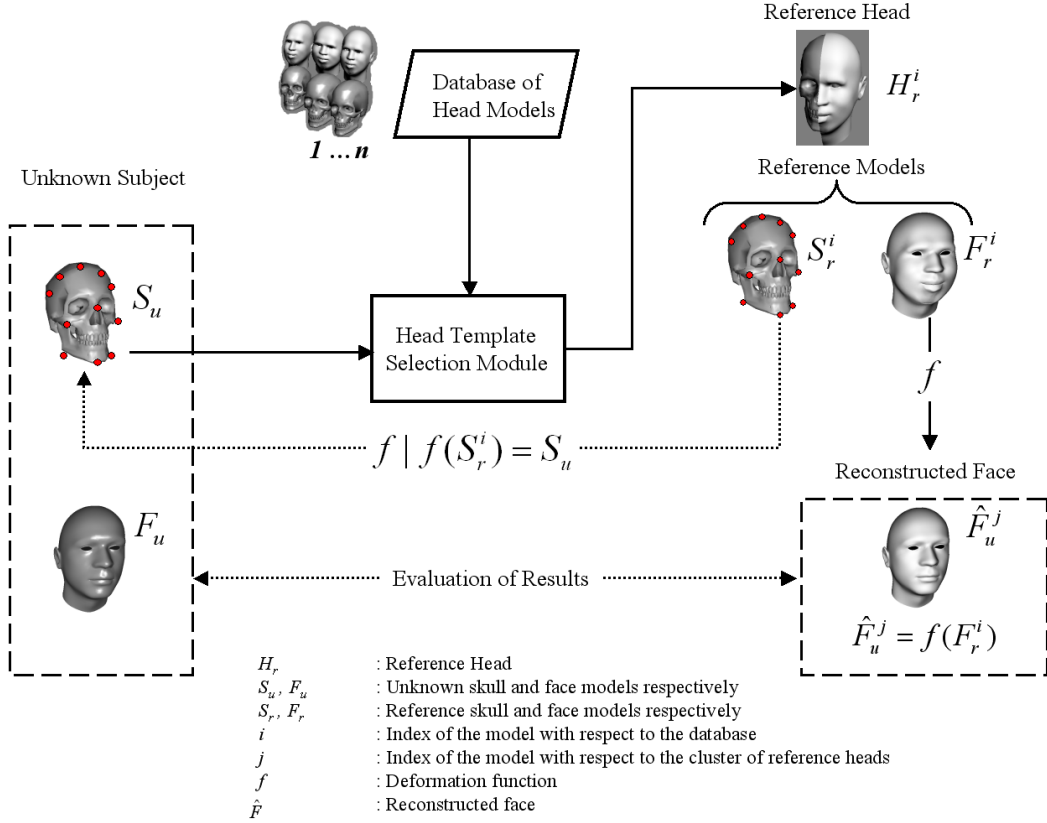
Reference Head

$1 \dots n$

Database of Head Models

$H_r^i$

Reference Models

Unknown Subject

$S_r^i$

$F_r^i$

$S_u$

Head Template Selection Module

$f$

$f \mid f(S_r^i) = S_u$

Reconstructed Face

$F_u$

$\hat{F}_u^j$

Evaluation of Results

$\hat{F}_u^j = f(F_r^i)$

$H_r$ : Reference Head
$S_u$, $F_u$ : Unknown skull and face models respectively
$S_r$, $F_r$ : Reference skull and face models respectively
$i$ : Index of the model with respect to the database
$j$ : Index of the model with respect to the cluster of reference heads
$f$ : Deformation function
$\hat{F}$ : Reconstructed face